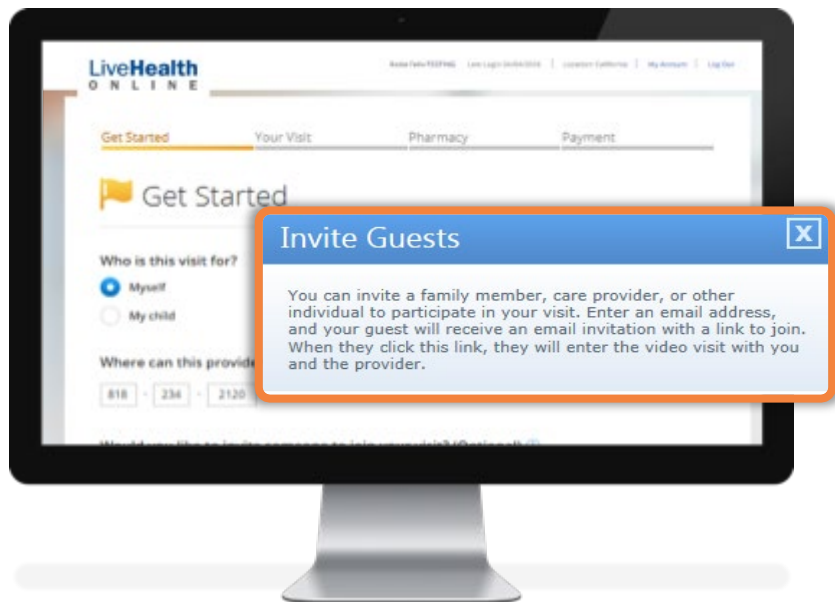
LiveHealth ONLINE

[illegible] | Location: California | My Account | Log Out

Get Started

Your Visit

Pharmacy

Payment

Get Started

Who is this visit for?

Myself

My child

Where can this provide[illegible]

818 - 234 - 2120

Invite Guests

X

You can invite a family member, care provider, or other individual to participate in your visit. Enter an email address, and your guest will receive an email invitation with a link to join. When they click this link, they will enter the video visit with you and the provider.